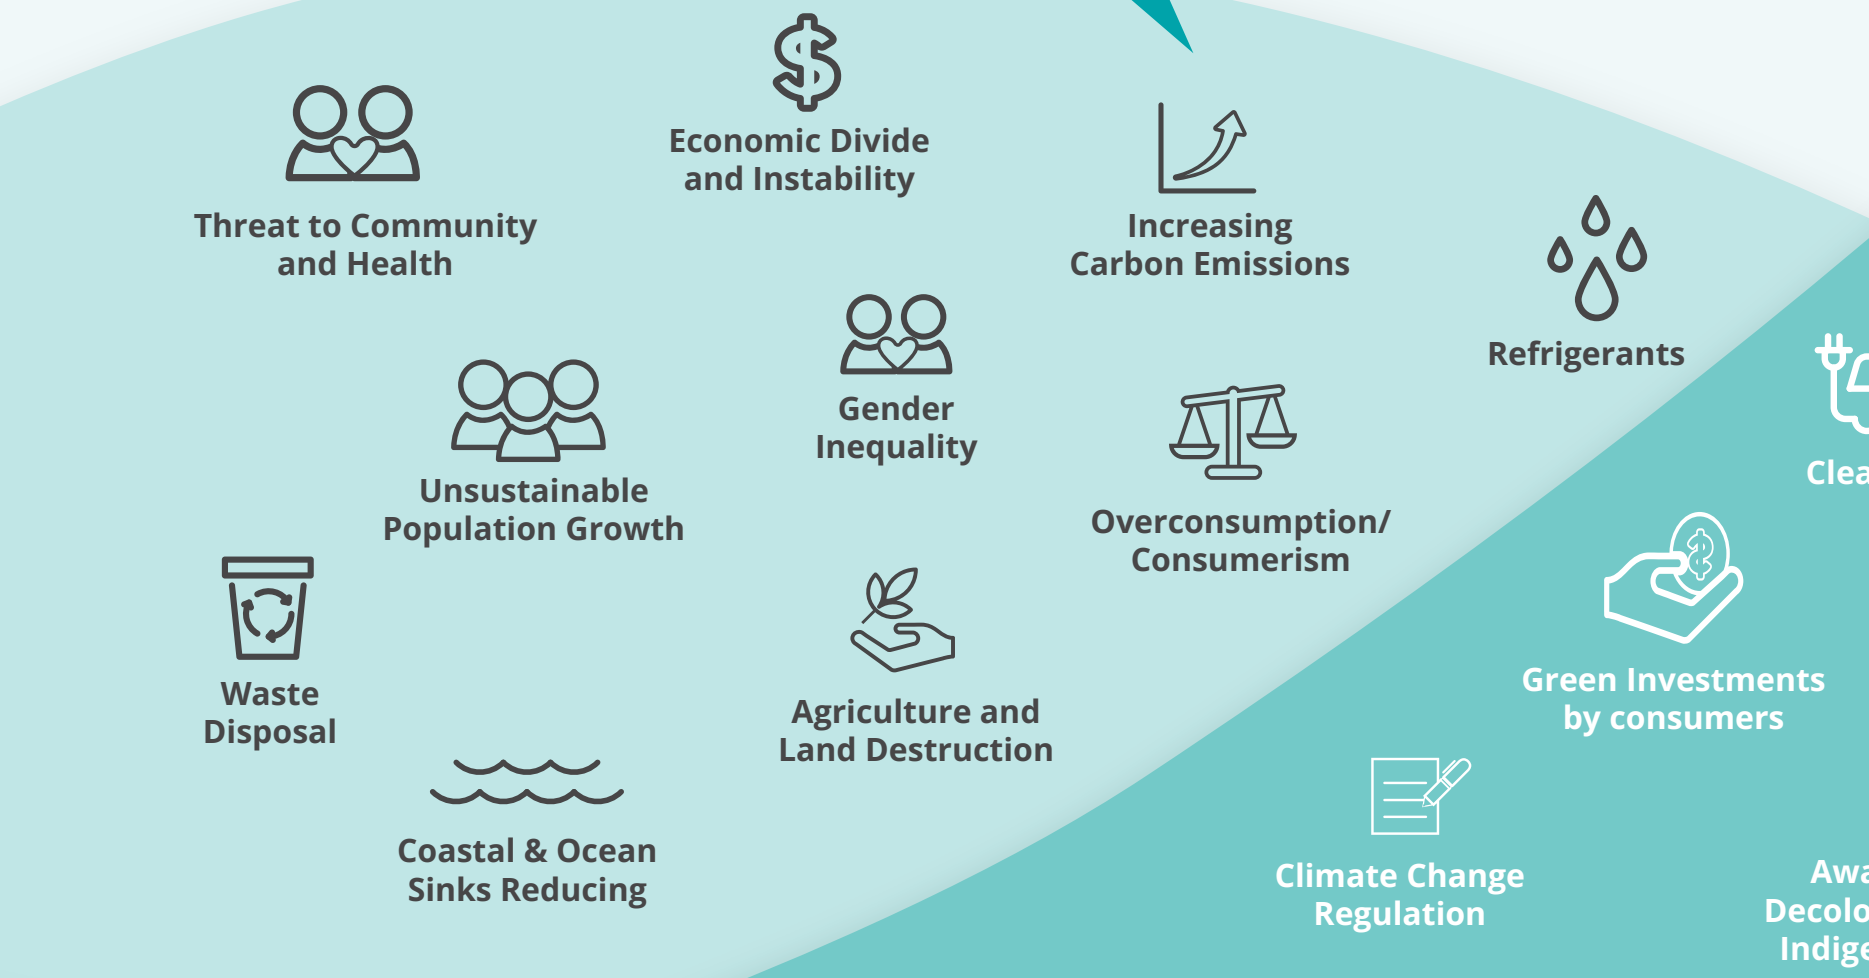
Economic Divide and Instability

Threat to Community and Health

Increasing Carbon Emissions

Refrigerants

Gender Inequality

Unsustainable Population Growth

Overconsumption/ Consumerism

Clea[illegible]

Waste Disposal

Agriculture and Land Destruction

Green Investments by consumers

Coastal & Ocean Sinks Reducing

Climate Change Regulation

Awa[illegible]
Decolo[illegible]
Indige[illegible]